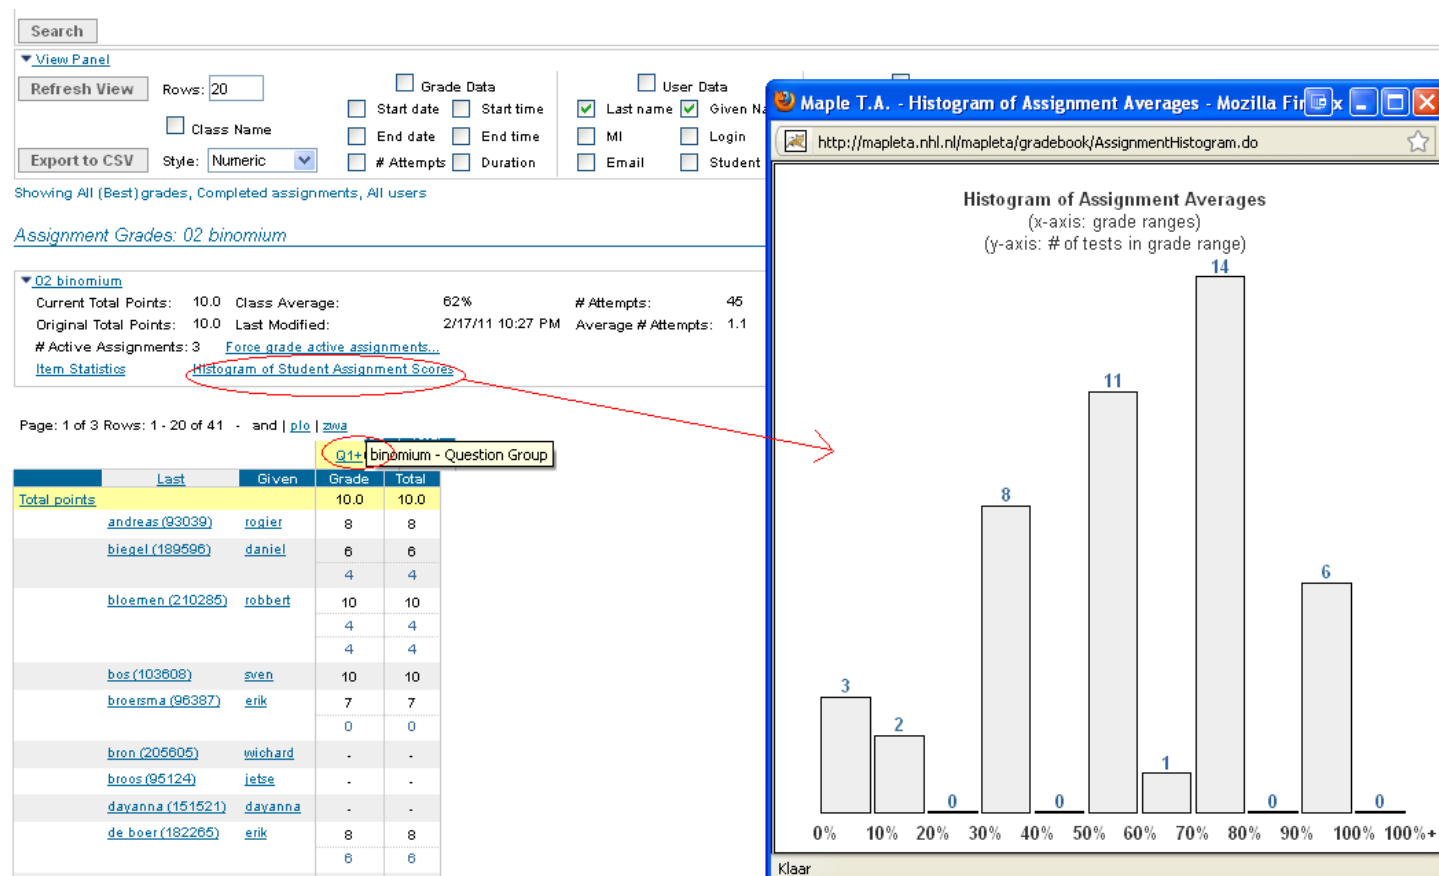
Search

View Panel

Refresh View Rows: 20

Grade Data
Start date Start time
End date End time
# Attempts Duration

User Data
Last name Given N
MI Login
Email Student

Class Name

Export to CSV Style: Numeric

Showing All (Best) grades, Completed assignments, All users

Assignment Grades: 02 binomium

02 binomium
Current Total Points: 10.0 Class Average: 62% # Attempts: 45
Original Total Points: 10.0 Last Modified: 2/17/11 10:27 PM Average # Attempts: 1.1
# Active Assignments: 3 Force grade active assignments...
Item Statistics Histogram of Student Assignment Scores

Page: 1 of 3 Rows: 1 - 20 of 41 - and | plo | zwa

Q1+ binomium - Question Group

| Last | Given | Grade | Total |
|---|---|---|---|
| Total points | | 10.0 | 10.0 |
| andreas (93039) | rogier | 8 | 8 |
| biegel (189596) | daniel | 6 | 6 |
| | | 4 | 4 |
| bloemen (210285) | robbert | 10 | 10 |
| | | 4 | 4 |
| | | 4 | 4 |
| bos (103608) | sven | 10 | 10 |
| broersma (96387) | erik | 7 | 7 |
| | | 0 | 0 |
| bron (205605) | wichard | - | - |
| broos (95124) | jetse | - | - |
| dayanna (151521) | dayanna | - | - |
| de boer (182265) | erik | 8 | 8 |
| | | 6 | 6 |

Maple T.A. - Histogram of Assignment Averages - Mozilla Fir

http://mapleta.nhl.nl/mapleta/gradebook/AssignmentHistogram.do

Histogram of Assignment Averages
(x-axis: grade ranges)
(y-axis: # of tests in grade range)

3 2 0 8 0 11 1 14 0 6 0

0% 10% 20% 30% 40% 50% 60% 70% 80% 90% 100% 100%+

Klaar